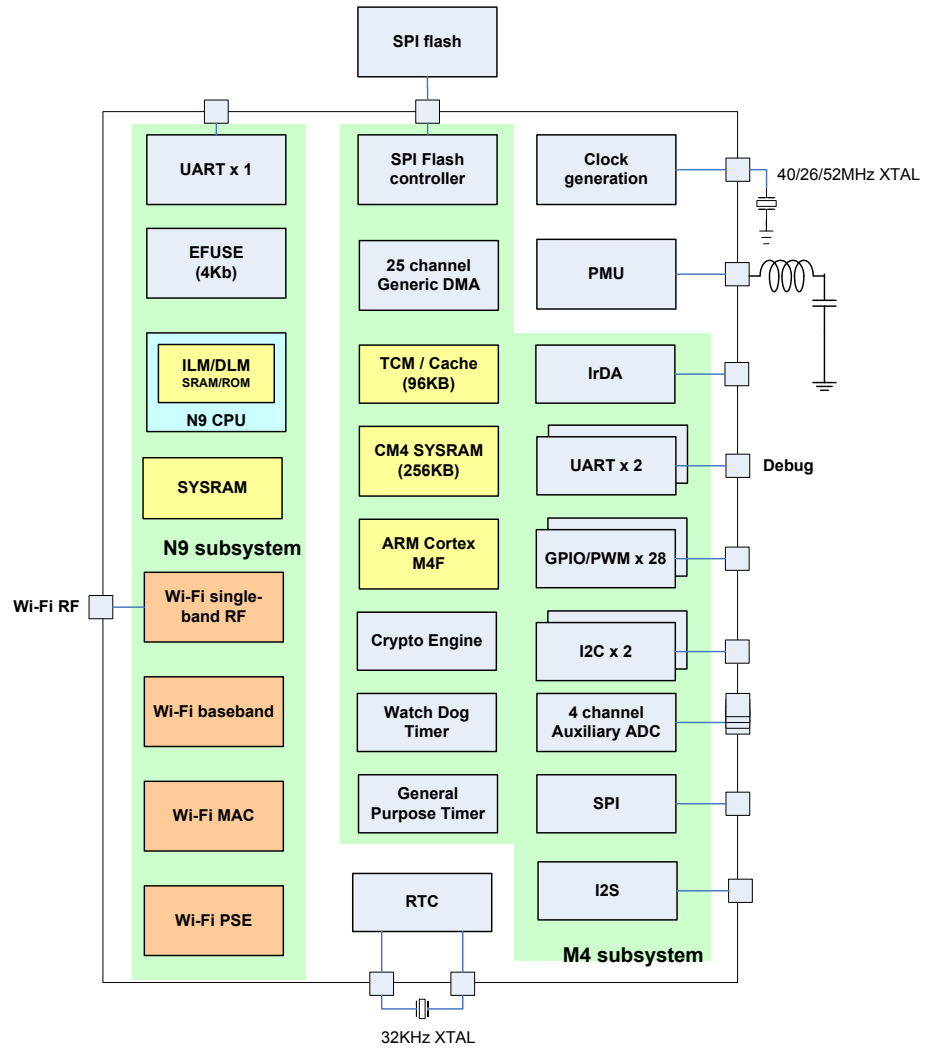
SPI flash

UART x 1

EFUSE (4Kb)

ILM/DLM
SRAM/ROM

N9 CPU

SYSRAM

N9 subsystem

Wi-Fi RF

Wi-Fi single-band RF

Wi-Fi baseband

Wi-Fi MAC

Wi-Fi PSE

SPI Flash controller

25 channel Generic DMA

TCM / Cache (96KB)

CM4 SYSRAM (256KB)

ARM Cortex M4F

Crypto Engine

Watch Dog Timer

General Purpose Timer

RTC

32KHz XTAL

Clock generation

40/26/52MHz XTAL

PMU

IrDA

UART x 2

Debug

GPIO/PWM x 28

I2C x 2

4 channel Auxiliary ADC

SPI

I2S

M4 subsystem